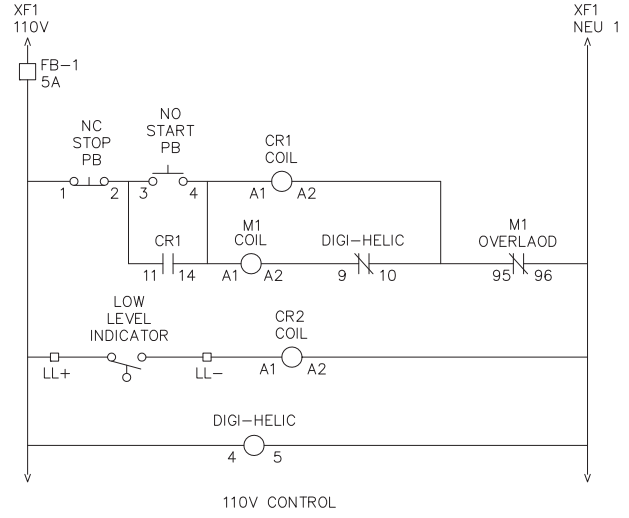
XF1
110V

XF1
NEU 1

FB-1
5A

NC
STOP
PB

1 2

NO
START
PB

3 4

CR1
COIL

A1 A2

CR1

11 14

M1
COIL

A1 A2

DIGI-HELIC

9 10

M1
OVERLAOD

95 96

LOW
LEVEL
INDICATOR

LL+

LL-

CR2
COIL

A1 A2

DIGI-HELIC

4 5

110V CONTROL